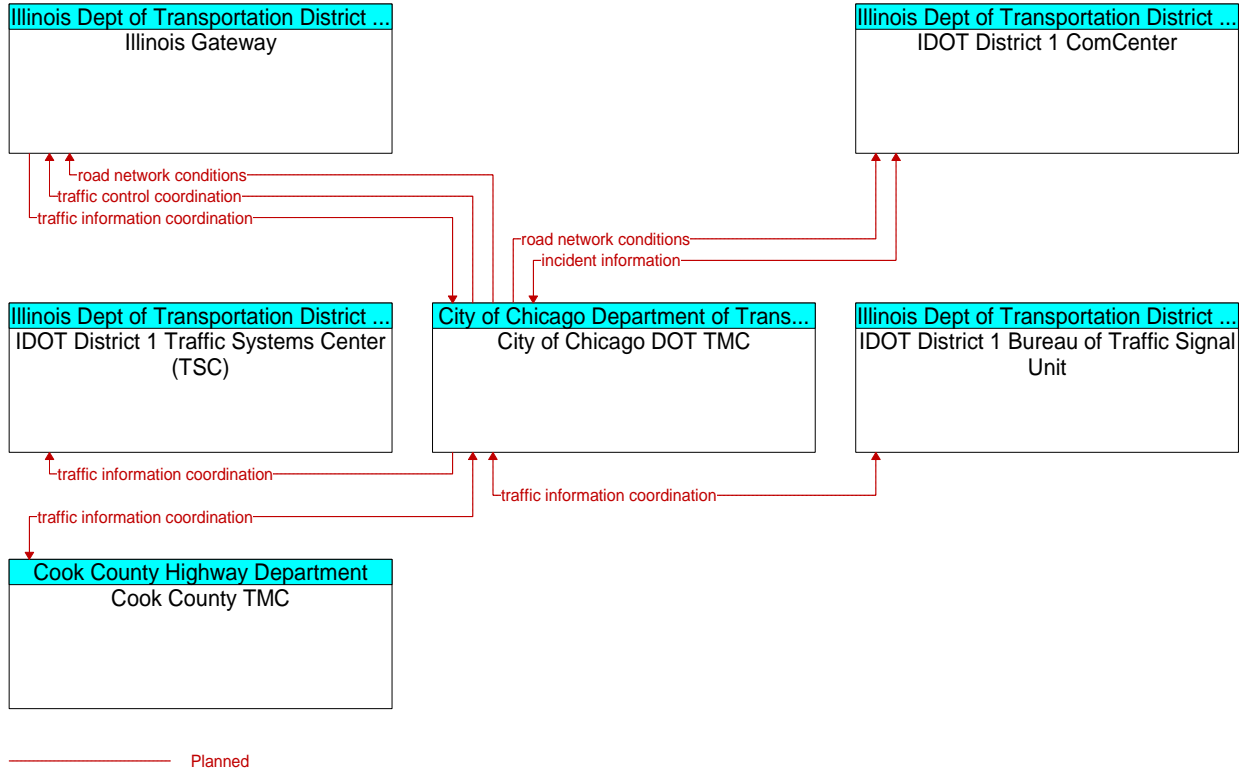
Illinois Dept of Transportation District ...
Illinois Gateway

Illinois Dept of Transportation District ...
IDOT District 1 ComCenter

road network conditions
traffic control coordination
traffic information coordination

road network conditions
incident information

Illinois Dept of Transportation District ...
IDOT District 1 Traffic Systems Center (TSC)

City of Chicago Department of Trans...
City of Chicago DOT TMC

Illinois Dept of Transportation District ...
IDOT District 1 Bureau of Traffic Signal Unit

traffic information coordination
traffic information coordination
traffic information coordination

Cook County Highway Department
Cook County TMC

Planned